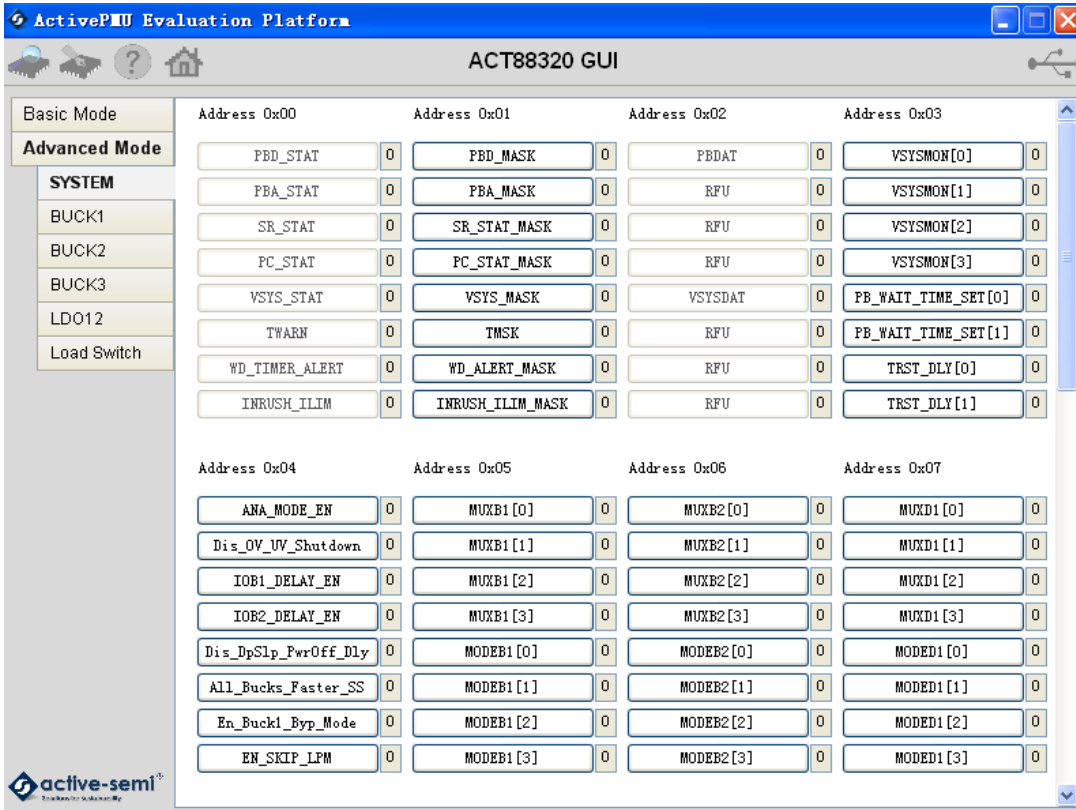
ActivePMU Evaluation Platform

ACT88320 GUI

Basic Mode
Advanced Mode
SYSTEM
BUCK1
BUCK2
BUCK3
LDO12
Load Switch

Address 0x00
PBD_STAT 0
PBA_STAT 0
SR_STAT 0
PC_STAT 0
VSYS_STAT 0
TWARN 0
WD_TIMER_ALERT 0
INRUSH_ILIM 0

Address 0x01
PBD_MASK 0
PBA_MASK 0
SR_STAT_MASK 0
PC_STAT_MASK 0
VSYS_MASK 0
TMSK 0
WD_ALERT_MASK 0
INRUSH_ILIM_MASK 0

Address 0x02
PBDAT 0
RFU 0
RFU 0
RFU 0
VSYSDAT 0
RFU 0
RFU 0
RFU 0

Address 0x03
VSYSMON[0] 0
VSYSMON[1] 0
VSYSMON[2] 0
VSYSMON[3] 0
PB_WAIT_TIME_SET[0] 0
PB_WAIT_TIME_SET[1] 0
TRST_DLY[0] 0
TRST_DLY[1] 0

Address 0x04
ANA_MODE_EN 0
Dis_OV_UV_Shutdown 0
IOB1_DELAY_EN 0
IOB2_DELAY_EN 0
Dis_DpSlp_PwrOff_Dly 0
All_Bucks_Faster_SS 0
En_Buck1_Byp_Mode 0
EN_SKIP_LPM 0

Address 0x05
MUXB1[0] 0
MUXB1[1] 0
MUXB1[2] 0
MUXB1[3] 0
MODEB1[0] 0
MODEB1[1] 0
MODEB1[2] 0
MODEB1[3] 0

Address 0x06
MUXB2[0] 0
MUXB2[1] 0
MUXB2[2] 0
MUXB2[3] 0
MODEB2[0] 0
MODEB2[1] 0
MODEB2[2] 0
MODEB2[3] 0

Address 0x07
MUXD1[0] 0
MUXD1[1] 0
MUXD1[2] 0
MUXD1[3] 0
MODED1[0] 0
MODED1[1] 0
MODED1[2] 0
MODED1[3] 0

active-semi
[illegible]